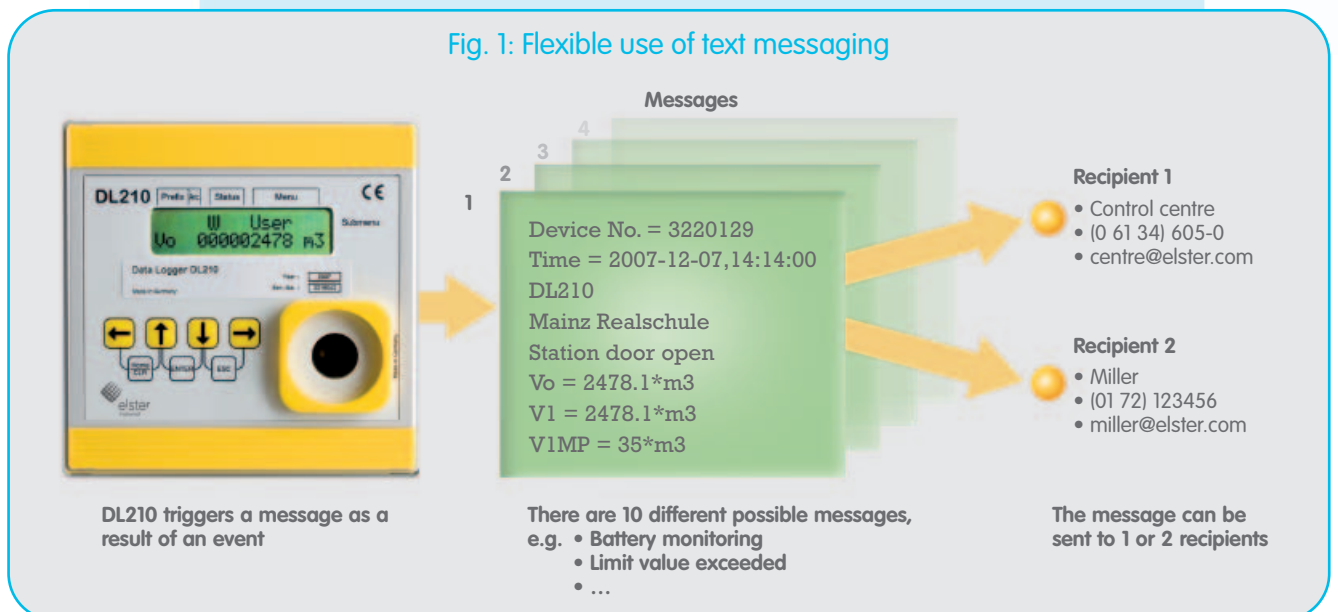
Fig. 1: Flexible use of text messaging

DL210 Prefs Status Menu CE
W User
Vo 00002478 m3
Submenu
Data Logger DL210
elster

Messages
4
3
2
1

Device No. = 3220129
Time = 2007-12-07,14:14:00
DL210
Mainz Realschule
Station door open
Vo = 2478.1*m3
V1 = 2478.1*m3
V1MP = 35*m3

Recipient 1
• Control centre
• (0 61 34) 605-0
• centre@elster.com

Recipient 2
• Miller
• (01 72) 123456
• miller@elster.com

DL210 triggers a message as a result of an event

There are 10 different possible messages, e.g. • Battery monitoring
• Limit value exceeded
• ...

The message can be sent to 1 or 2 recipients